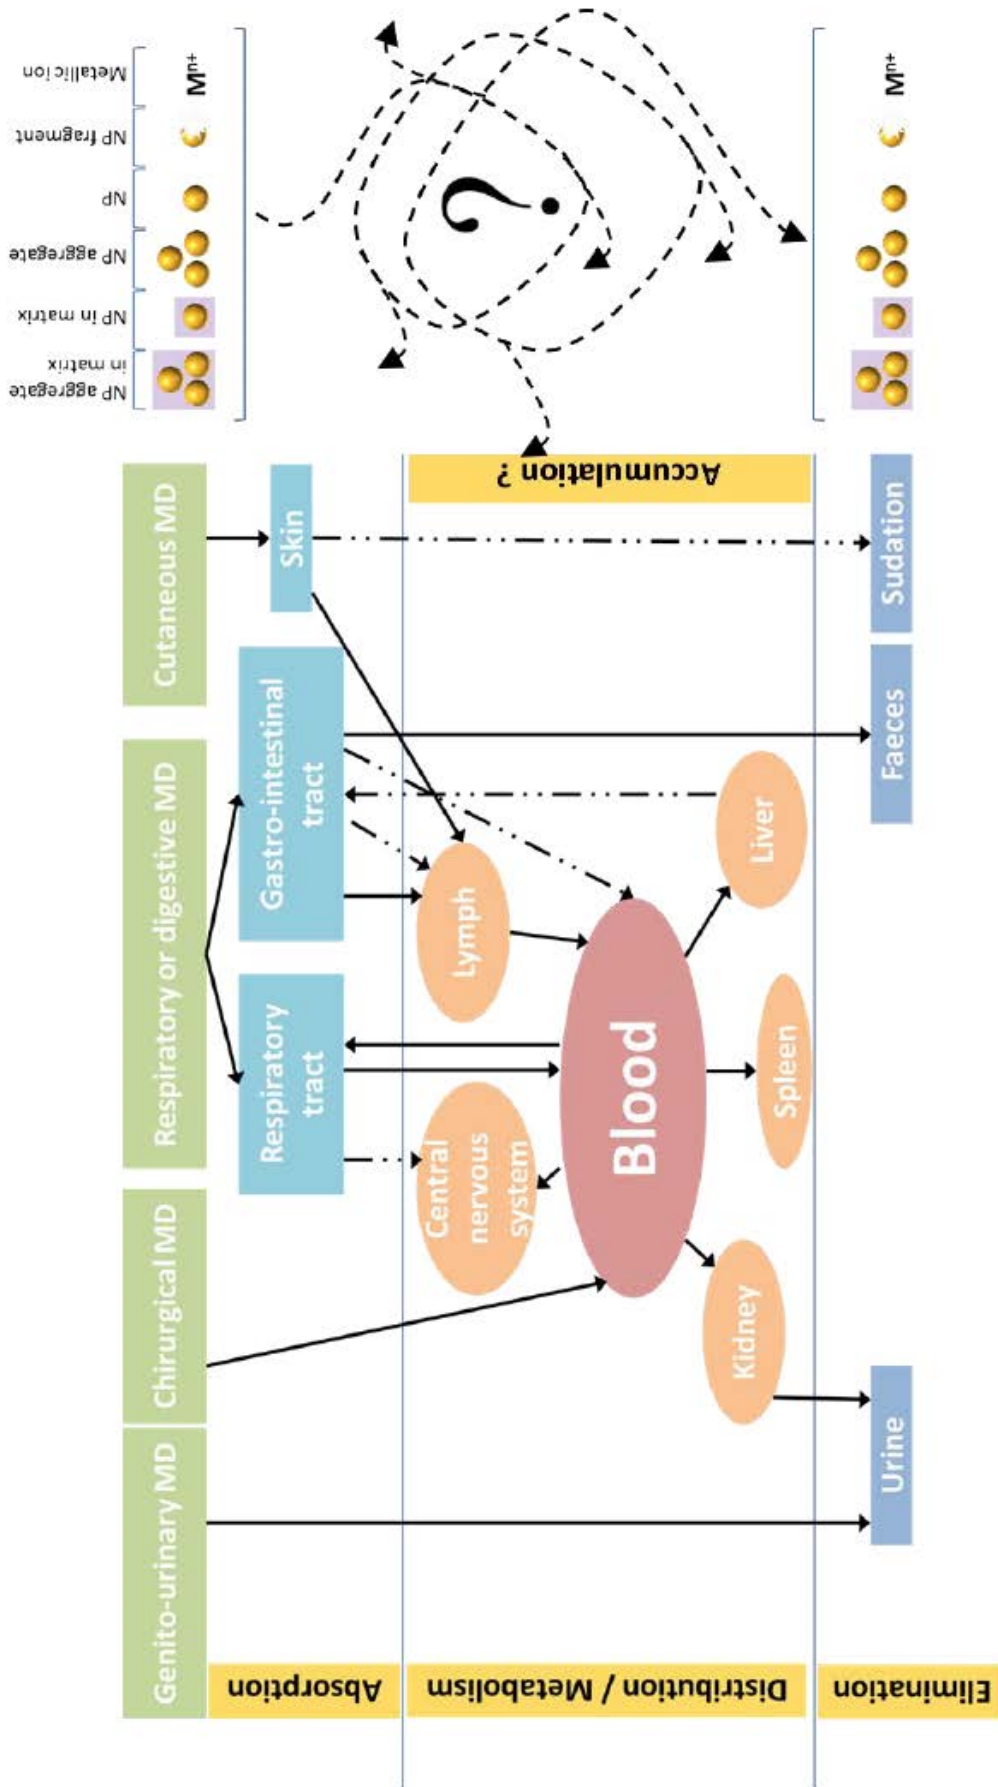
Absorption

Distribution / Metabolism

Elimination

Genito-urinary MD

Chirurgical MD

Respiratory or digestive MD

Cutaneous MD

Skin

Gastro-intestinal tract

Respiratory tract

Lymph

Central nervous system

Blood

Liver

Spleen

Kidney

Sudation

Faeces

Urine

Accumulation ?

NP aggregate in matrix

NP in matrix

NP aggregate

NP

NP fragment

Metallic ion

$M^{n+}$

?

$M^{n+}$